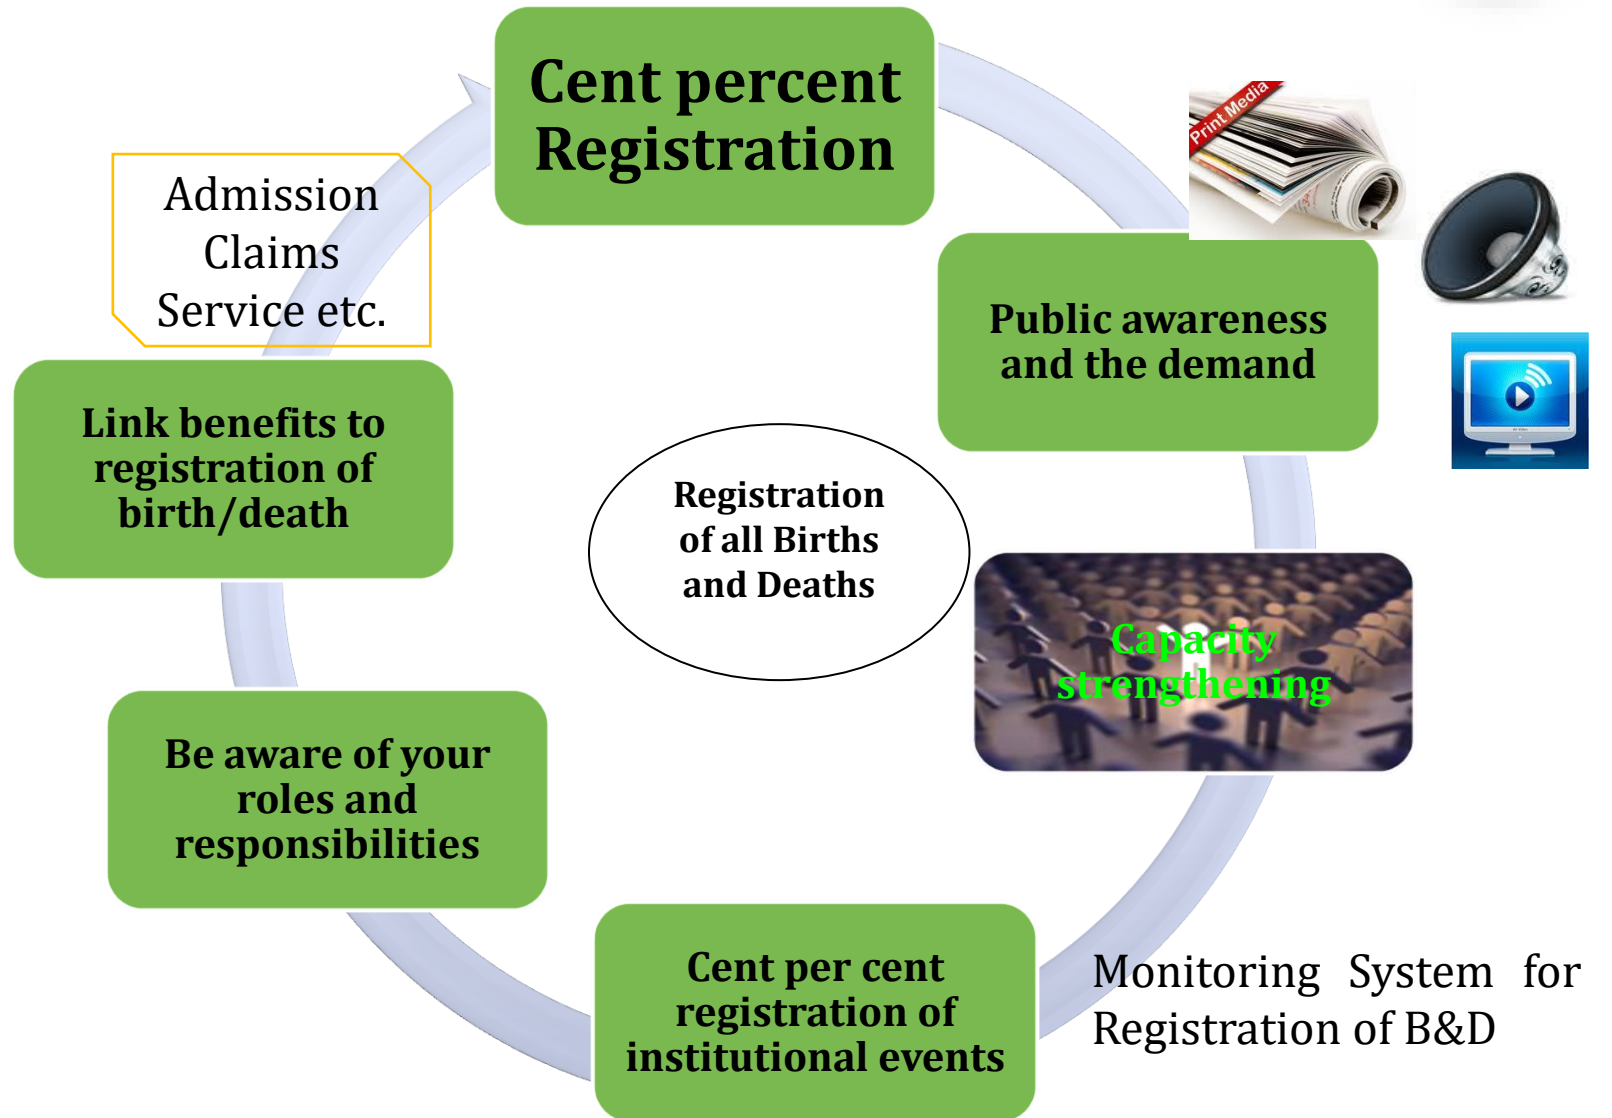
Cent percent Registration

Print Media

Public awareness and the demand

Registration of all Births and Deaths

Capacity strengthening

Cent per cent registration of institutional events

Monitoring System for Registration of B&D

Be aware of your roles and responsibilities

Link benefits to registration of birth/death

Admission
Claims
Service etc.